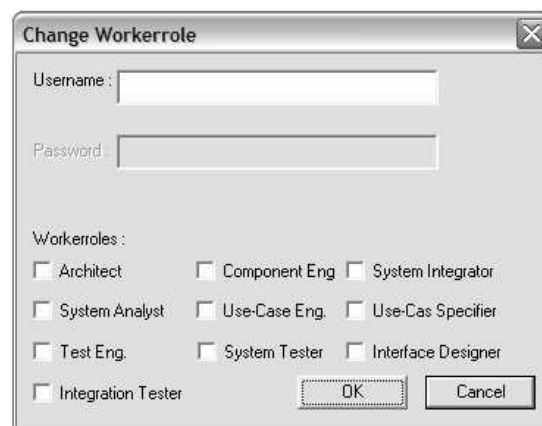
Change Workerrole

Username :

Password :

Workerroles :

Architect
Component Eng
System Integrator
System Analyst
Use-Case Eng.
Use-Cas Specifier
Test Eng.
System Tester
Interface Designer
Integration Tester

OK
Cancel